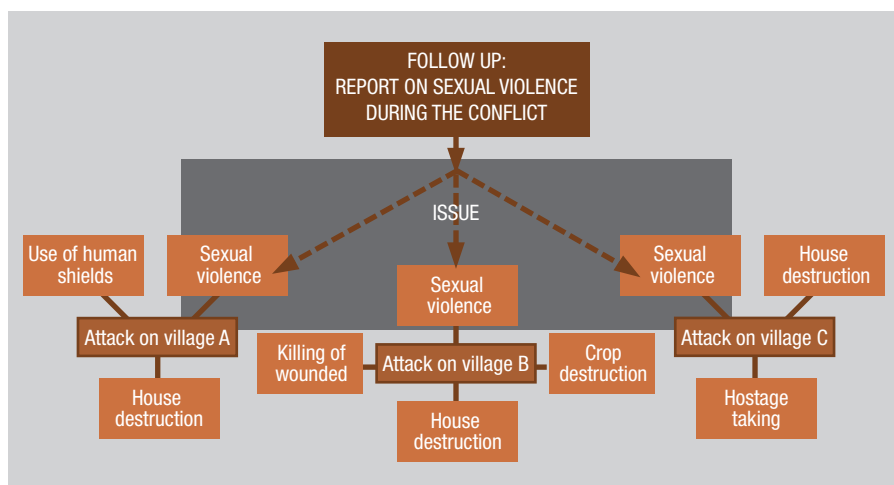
FOLLOW UP:
REPORT ON SEXUAL VIOLENCE
DURING THE CONFLICT

ISSUE

Use of human shields

Sexual violence

Attack on village A

House destruction

Sexual violence

Killing of wounded

Attack on village B

Crop destruction

House destruction

Sexual violence

House destruction

Attack on village C

Hostage taking